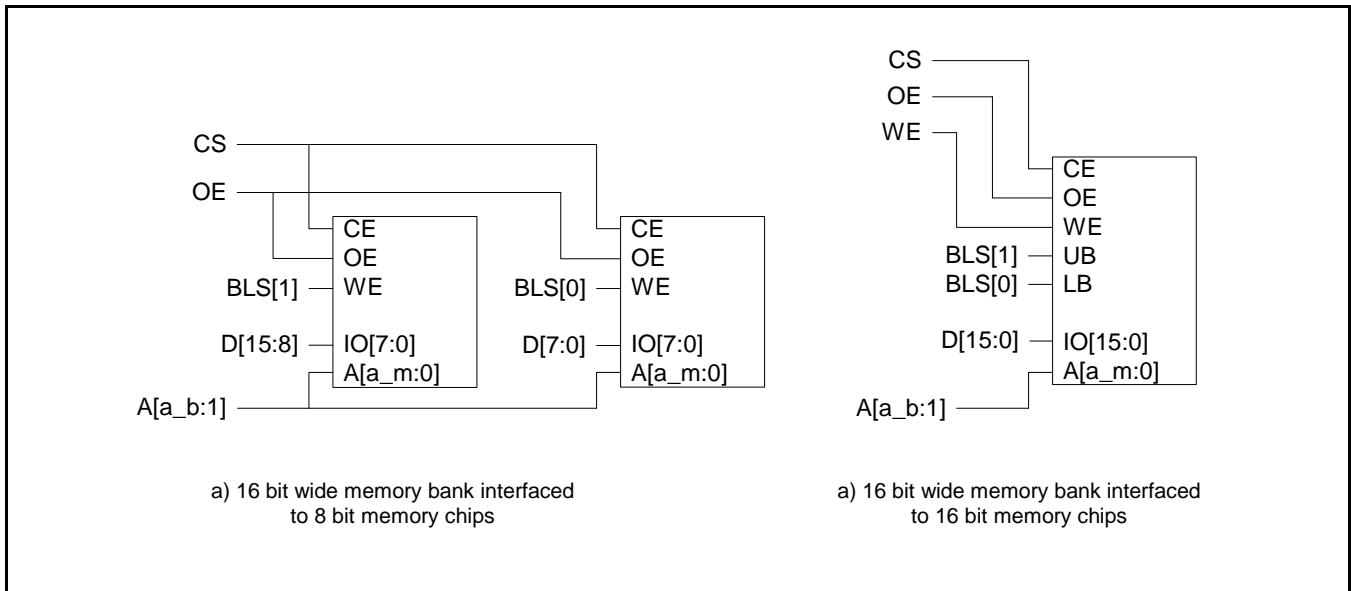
CS

OE

CE
OE
BLS[1] WE

D[15:8] IO[7:0]
A[a_m:0]

A[a_b:1]

CE
OE
BLS[0] WE

D[7:0] IO[7:0]
A[a_m:0]

a) 16 bit wide memory bank interfaced to 8 bit memory chips

CS

OE

WE

CE
OE
WE
BLS[1] UB
BLS[0] LB

D[15:0] IO[15:0]
A[a_m:0]

A[a_b:1]

a) 16 bit wide memory bank interfaced to 16 bit memory chips